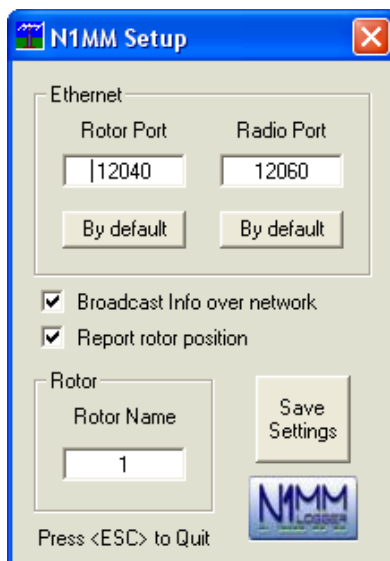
N1MM Setup

Ethernet

Rotor Port

12040

By default

Radio Port

12060

By default

Broadcast Info over network

Report rotor position

Rotor

Rotor Name

1

Save Settings

N1MM LOGGER

Press <ESC> to Quit